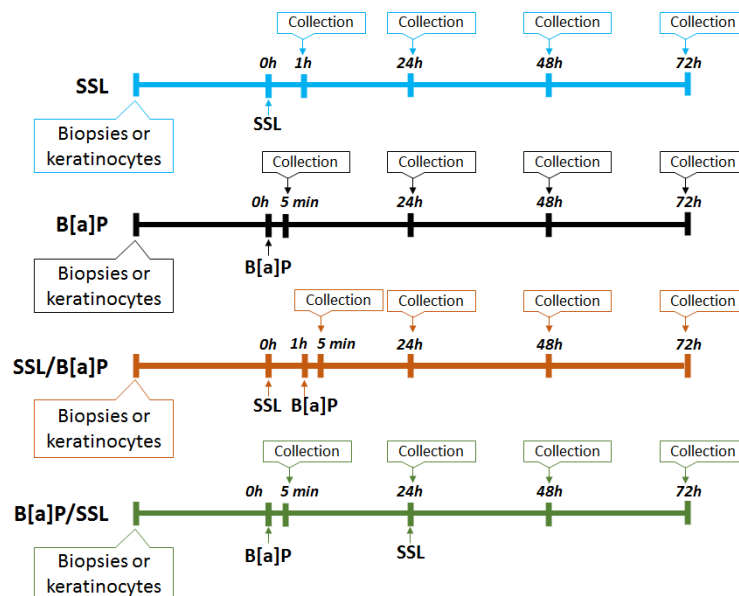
Collection Collection Collection Collection

0h 1h 24h 48h 72h

SSL

SSL

Biopsies or keratinocytes

Collection Collection Collection Collection

0h 5 min 24h 48h 72h

B[a]P

B[a]P

Biopsies or keratinocytes

Collection Collection Collection Collection

0h 1h 5 min 24h 48h 72h

SSL/B[a]P

SSL B[a]P

Biopsies or keratinocytes

Collection Collection Collection Collection

0h 5 min 24h 48h 72h

B[a]P/SSL

B[a]P SSL

Biopsies or keratinocytes